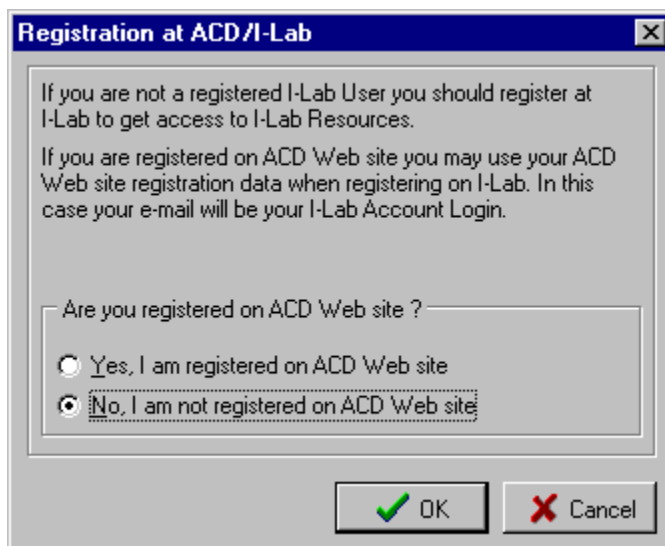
Registration at ACD/I-Lab

If you are not a registered I-Lab User you should register at I-Lab to get access to I-Lab Resources.

If you are registered on ACD Web site you may use your ACD Web site registration data when registering on I-Lab. In this case your e-mail will be your I-Lab Account Login.

Are you registered on ACD Web site ?

Yes, I am registered on ACD Web site

No, I am not registered on ACD Web site

OK

Cancel